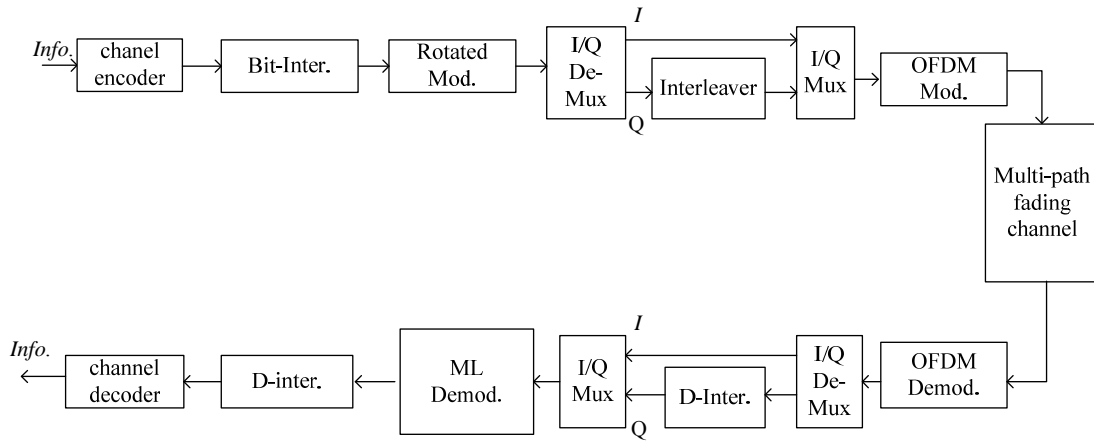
Info.

chanel encoder

Bit-Inter.

Rotated Mod.

I/Q De-Mux

I

Q

Interleaver

I/Q Mux

OFDM Mod.

Multi-path fading channel

OFDM Demod.

I/Q De-Mux

I

Q

D-Inter.

I/Q Mux

ML Demod.

D-inter.

channel decoder

Info.